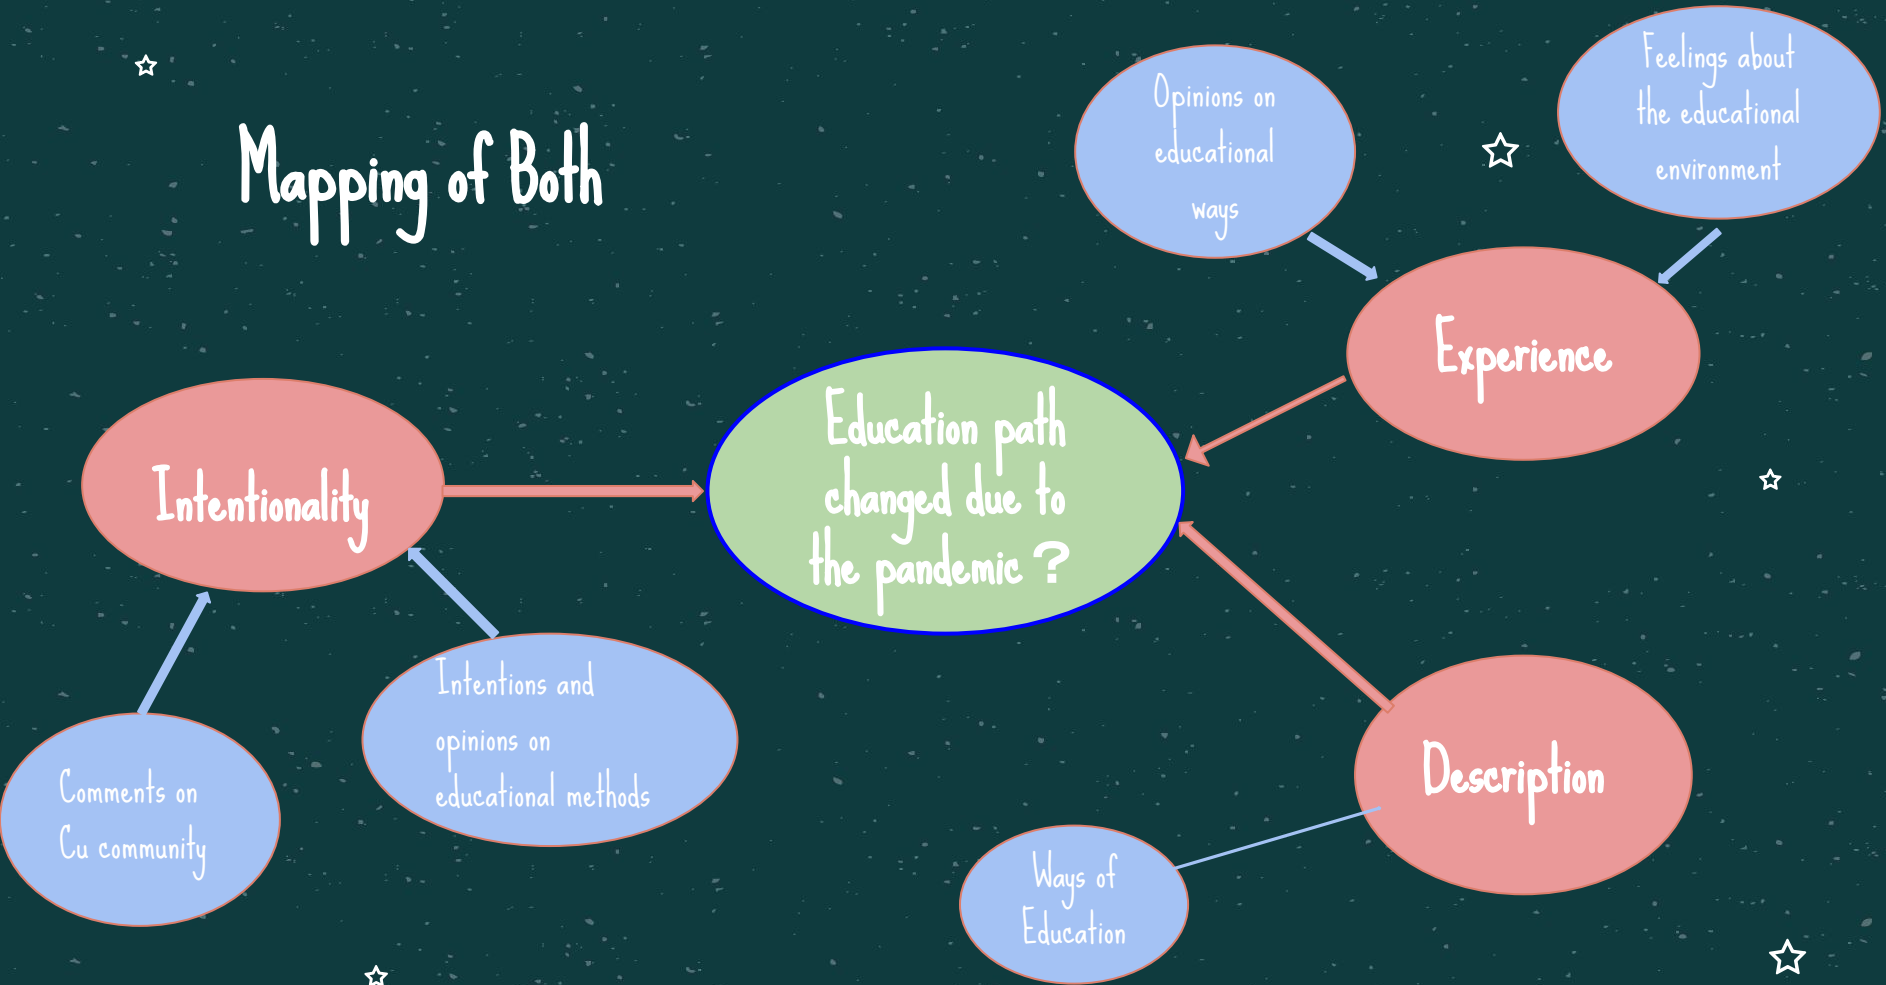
Mapping of Both

Opinions on educational ways

Feelings about the educational environment

Experience

Intentionality

Education path changed due to the pandemic ?

Intentions and opinions on educational methods

Comments on Cu community

Description

Ways of Education